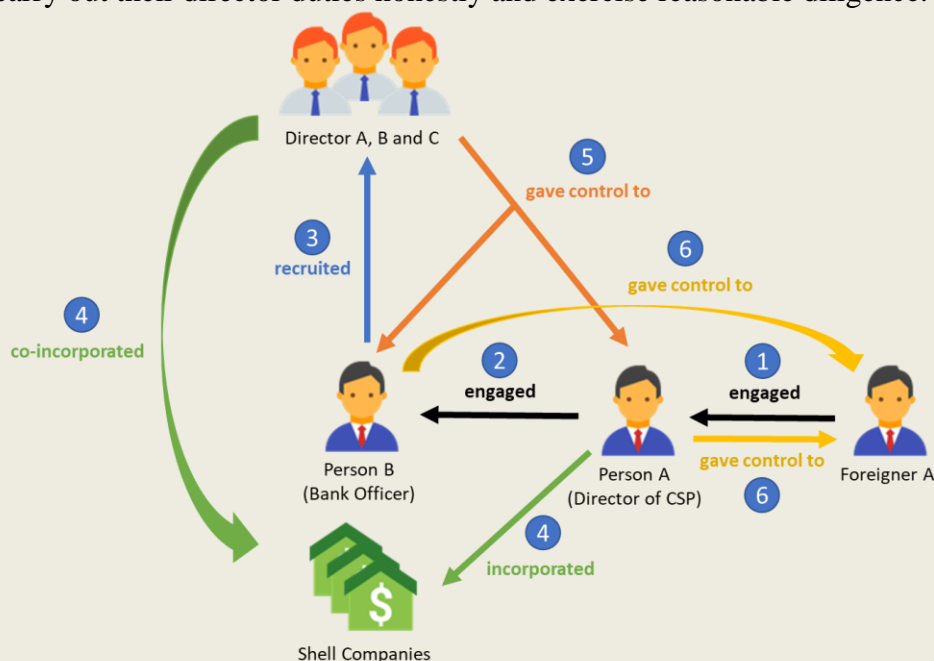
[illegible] out their director duties honestly and exercise reasonable diligence.

Director A, B and C

5
gave control to

3
recruited

6
gave control to

4
co-incorporated

2
engaged

1
engaged

Person B
(Bank Officer)

Person A
(Director of CSP)

gave control to
6

Foreigner A

4
incorporated

Shell Companies